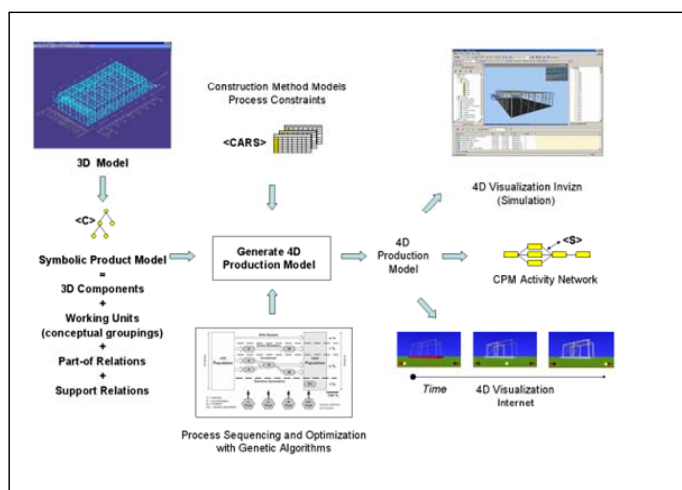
Construction Method Models
Process Constraints

<CARS>

3D Model

<C>

Symbolic Product Model
=
3D Components
+
Working Units
(conceptual groupings)
+
Part-of Relations
+
Support Relations

Generate 4D Production Model

Process Sequencing and Optimization with Genetic Algorithms

4D Production Model

4D Visualization Invizn (Simulation)

<S>

CPM Activity Network

Time

4D Visualization Internet